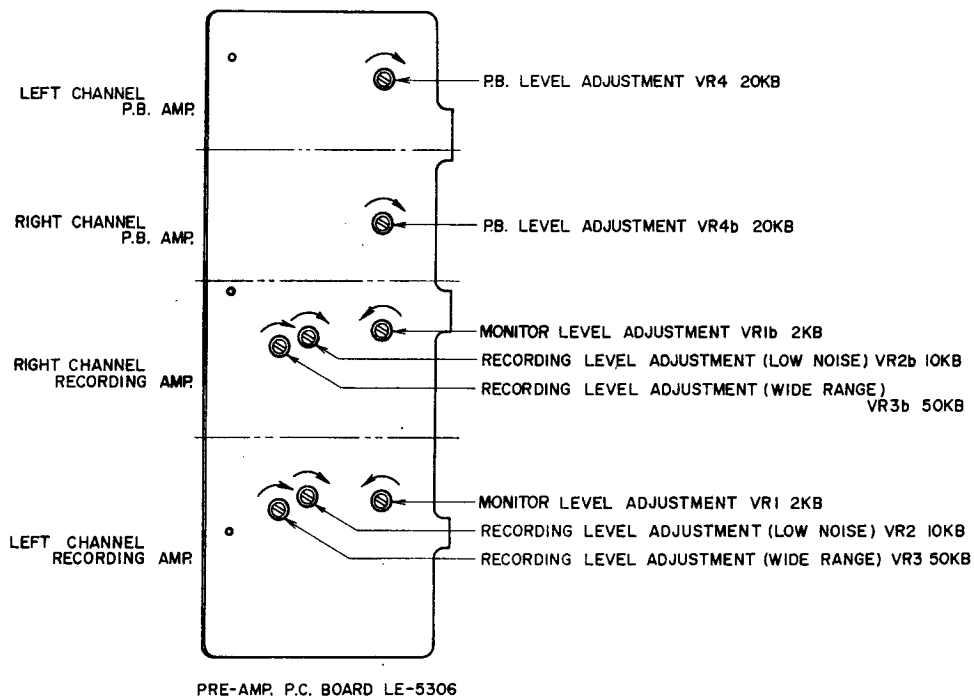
LEFT CHANNEL
P.B. AMP.

P.B. LEVEL ADJUSTMENT VR4 20KB

RIGHT CHANNEL
P.B. AMP.

P.B. LEVEL ADJUSTMENT VR4b 20KB

RIGHT CHANNEL
RECORDING AMP.

MONITOR LEVEL ADJUSTMENT VR1b 2KB
RECORDING LEVEL ADJUSTMENT (LOW NOISE) VR2b 10KB
RECORDING LEVEL ADJUSTMENT (WIDE RANGE) VR3b 50KB

LEFT CHANNEL
RECORDING AMP.

MONITOR LEVEL ADJUSTMENT VR1 2KB
RECORDING LEVEL ADJUSTMENT (LOW NOISE) VR2 10KB
RECORDING LEVEL ADJUSTMENT (WIDE RANGE) VR3 50KB

PRE-AMP. P.C. BOARD LE-5306